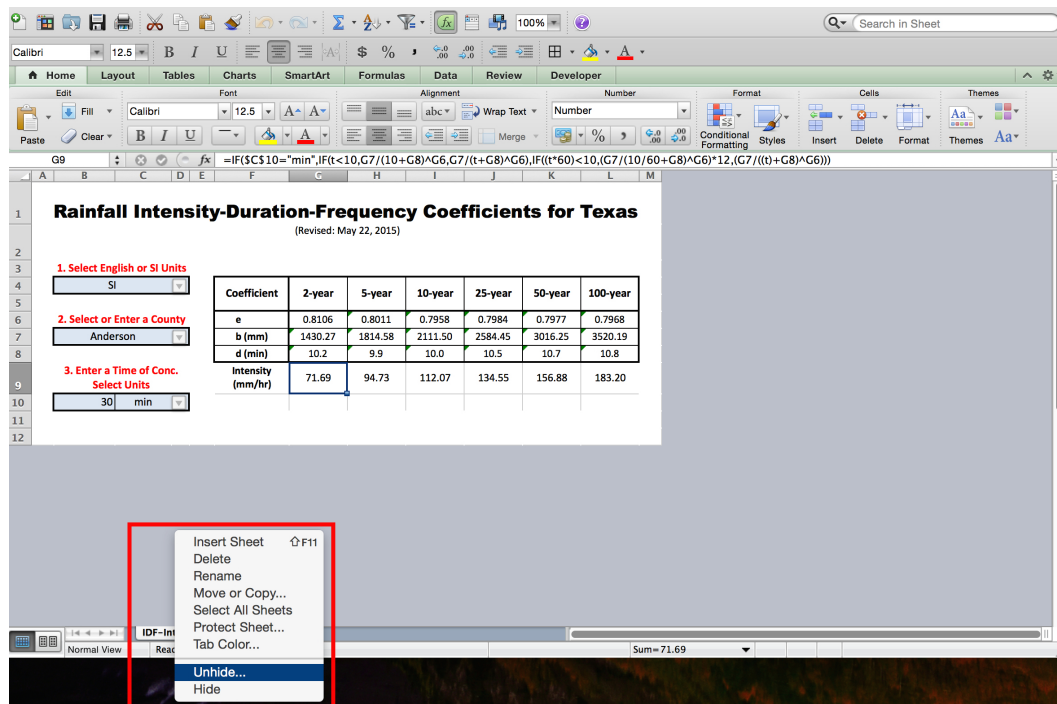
100%

Search in Sheet

Calibri 12.5

Home Layout Tables Charts SmartArt Formulas Data Review Developer

Edit Font Alignment Number Format Cells Themes

Fill Calibri 12.5 Wrap Text Number

Paste Clear Merge Conditional Formatting Styles Insert Delete Format Themes

G9 $f_x$ =IF($C$10="min",IF(t<10,G7/(10+G8)^G6,G7/(t+G8)^G6),IF((t*60)<10,(G7/(10/60+G8)^G6)*12,(G7/((t)+G8)^G6)))

A B C D E F G H I J K L M

1 Rainfall Intensity-Duration-Frequency Coefficients for Texas
(Revised: May 22, 2015)

3 1. Select English or SI Units
4 SI
6 2. Select or Enter a County
7 Anderson
8 3. Enter a Time of Conc.
Select Units
10 30 min

| Coefficient | 2-year | 5-year | 10-year | 25-year | 50-year | 100-year |
|---|---|---|---|---|---|---|
| e | 0.8106 | 0.8011 | 0.7958 | 0.7984 | 0.7977 | 0.7968 |
| b (mm) | 1430.27 | 1814.58 | 2111.50 | 2584.45 | 3016.25 | 3520.19 |
| d (min) | 10.2 | 9.9 | 10.0 | 10.5 | 10.7 | 10.8 |
| Intensity (mm/hr) | 71.69 | 94.73 | 112.07 | 134.55 | 156.88 | 183.20 |

11
12

Insert Sheet ⇧F11
Delete
Rename
Move or Copy...
Select All Sheets
Protect Sheet...
Tab Color...
Unhide...
Hide

IDF-Int

Normal View Read

Sum=71.69